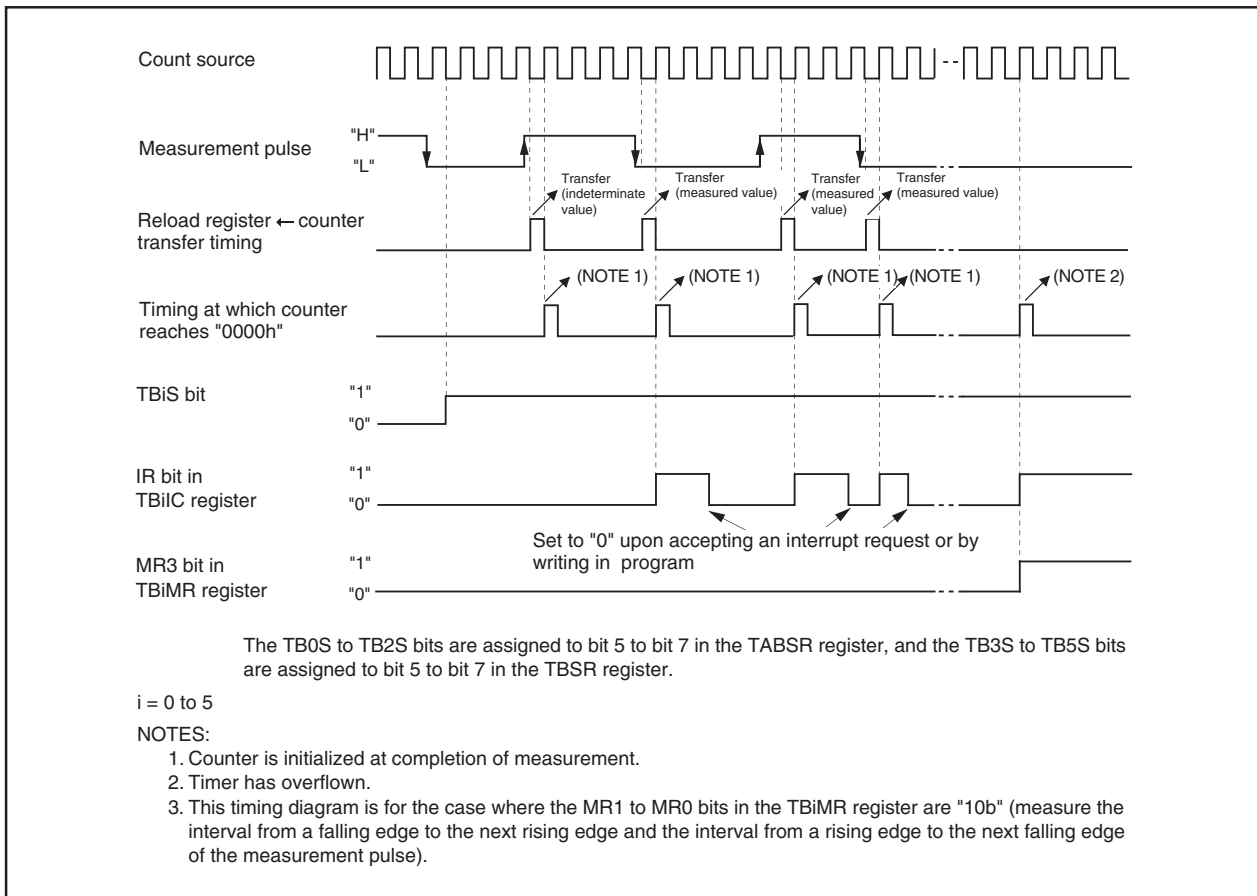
Count source

Measurement pulse "H" "L"

Transfer (indeterminate value)

Transfer (measured value)

Transfer (measured value)

Transfer (measured value)

Reload register ← counter transfer timing

(NOTE 1) (NOTE 1) (NOTE 1) (NOTE 1) (NOTE 2)

Timing at which counter reaches "0000h"

TBiS bit "1" "0"

IR bit in TBiIC register "1" "0"

Set to "0" upon accepting an interrupt request or by writing in program

MR3 bit in TBiMR register "1" "0"

The TB0S to TB2S bits are assigned to bit 5 to bit 7 in the TABSR register, and the TB3S to TB5S bits are assigned to bit 5 to bit 7 in the TBSR register.

i = 0 to 5

NOTES:
1. Counter is initialized at completion of measurement.
2. Timer has overflown.
3. This timing diagram is for the case where the MR1 to MR0 bits in the TBiMR register are "10b" (measure the interval from a falling edge to the next rising edge and the interval from a rising edge to the next falling edge of the measurement pulse).